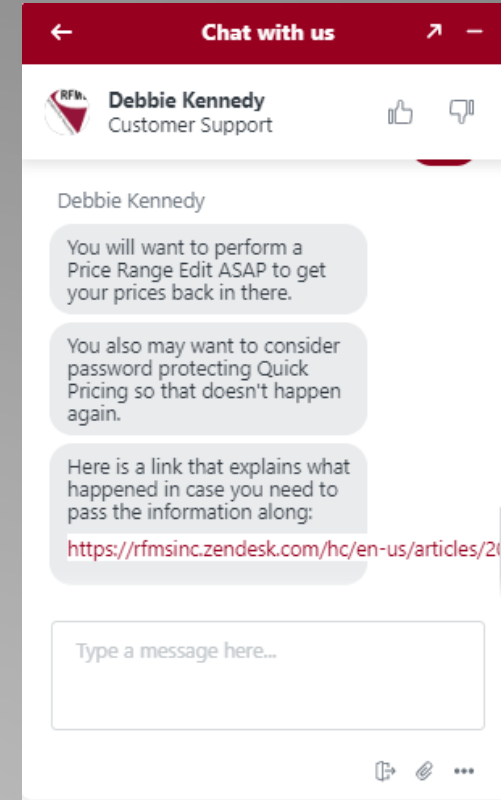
Chat with us

RFM

Debbie Kennedy
Customer Support

Debbie Kennedy

You will want to perform a Price Range Edit ASAP to get your prices back in there.

You also may want to consider password protecting Quick Pricing so that doesn't happen again.

Here is a link that explains what happened in case you need to pass the information along:

https://rfmsinc.zendesk.com/hc/en-us/articles/2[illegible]

Type a message here...

•••